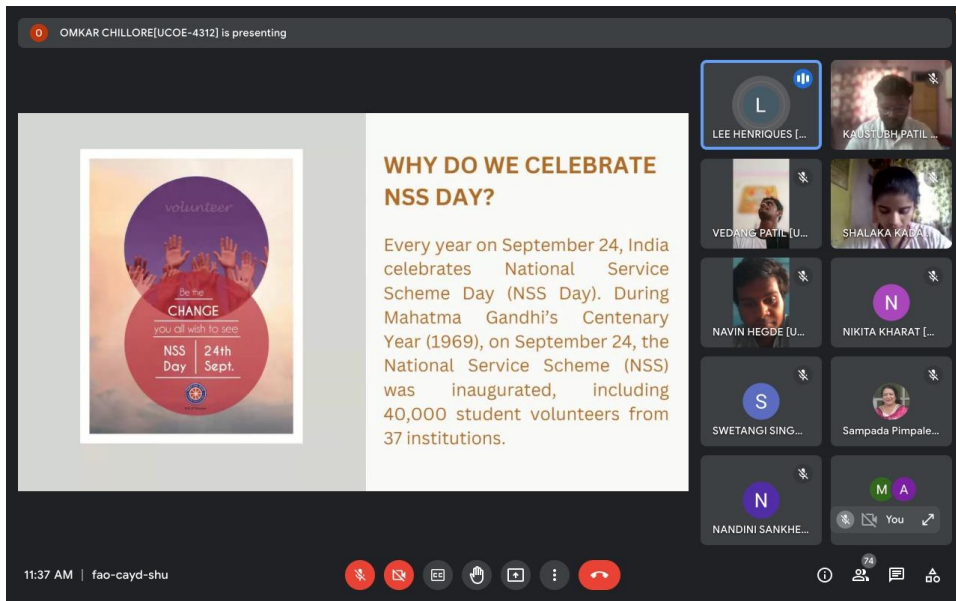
O OMKAR CHILLORE[UCOE-4312] is presenting

volunteer

Be the
CHANGE
you all wish to see
NSS Day | 24th Sept.

WHY DO WE CELEBRATE NSS DAY?

Every year on September 24, India celebrates National Service Scheme Day (NSS Day). During Mahatma Gandhi's Centenary Year (1969), on September 24, the National Service Scheme (NSS) was inaugurated, including 40,000 student volunteers from 37 institutions.

L
LEE HENRIQUES [...
KAUSTUBH PATIL ...
VEDANG PATIL [U...
SHALAKA KADA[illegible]
NAVIN HEGDE [U...
N
NIKITA KHARAT [...
S
SWETANGI SING...
Sampada Pimpale...
N
NANDINI SANKHE...
M A
You

11:37 AM | fao-cayd-shu

74